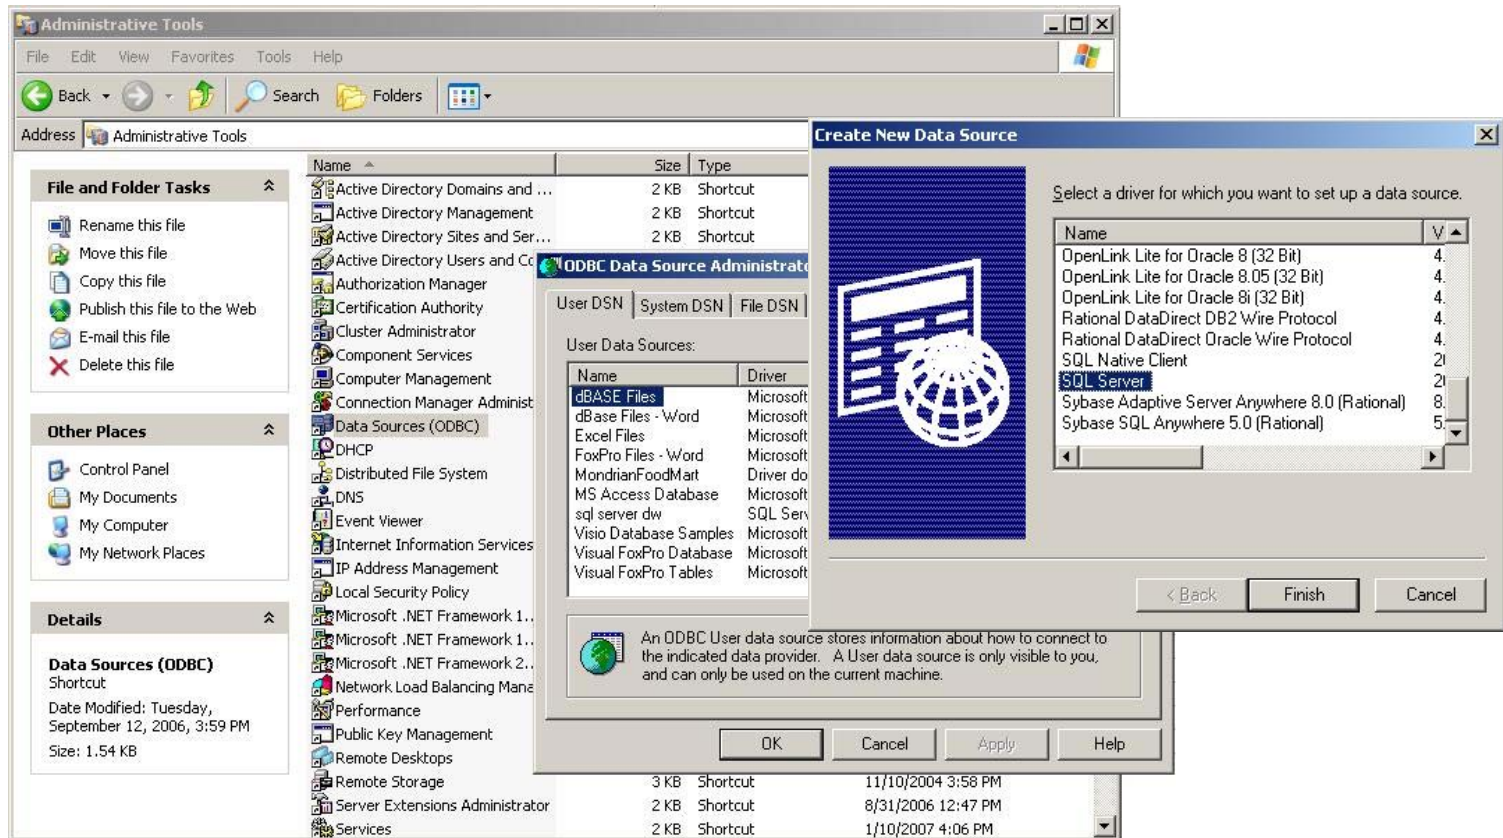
Administrative Tools

File Edit View Favorites Tools Help

Back Search Folders

Address Administrative Tools

File and Folder Tasks

Rename this file
Move this file
Copy this file
Publish this file to the Web
E-mail this file
Delete this file

Other Places

Control Panel
My Documents
My Computer
My Network Places

Details

Data Sources (ODBC)
Shortcut
Date Modified: Tuesday, September 12, 2006, 3:59 PM
Size: 1.54 KB

| Name | Size | Type | |
|---|---|---|---|
| Active Directory Domains and ... | 2 KB | Shortcut | |
| Active Directory Management | 2 KB | Shortcut | |
| Active Directory Sites and Ser... | 2 KB | Shortcut | |
| Active Directory Users and Co | | | |
| Authorization Manager | | | |
| Certification Authority | | | |
| Cluster Administrator | | | |
| Component Services | | | |
| Computer Management | | | |
| Connection Manager Administ | | | |
| Data Sources (ODBC) | | | |
| DHCP | | | |
| Distributed File System | | | |
| DNS | | | |
| Event Viewer | | | |
| Internet Information Services | | | |
| IP Address Management | | | |
| Local Security Policy | | | |
| Microsoft .NET Framework 1.. | | | |
| Microsoft .NET Framework 1.. | | | |
| Microsoft .NET Framework 2.. | | | |
| Network Load Balancing Mana | | | |
| Performance | | | |
| Public Key Management | | | |
| Remote Desktops | | | |
| Remote Storage | 3 KB | Shortcut | 11/10/2004 3:58 PM |
| Server Extensions Administrator | 2 KB | Shortcut | 8/31/2006 12:47 PM |
| Services | 2 KB | Shortcut | 1/10/2007 4:06 PM |

ODBC Data Source Administrat

User DSN System DSN File DSN

User Data Sources:

| Name | Driver |
|---|---|
| dBASE Files | Microsoft |
| dBase Files - Word | Microsoft |
| Excel Files | Microsoft |
| FoxPro Files - Word | Microsoft |
| MondrianFoodMart | Driver do |
| MS Access Database | Microsoft |
| sql server dw | SQL Serv |
| Visio Database Samples | Microsoft |
| Visual FoxPro Database | Microsoft |
| Visual FoxPro Tables | Microsoft |

An ODBC User data source stores information about how to connect to the indicated data provider. A User data source is only visible to you, and can only be used on the current machine.

OK Cancel Apply Help

Create New Data Source

Select a driver for which you want to set up a data source.

| Name | V |
|---|---|
| OpenLink Lite for Oracle 8 (32 Bit) | 4. |
| OpenLink Lite for Oracle 8.05 (32 Bit) | 4. |
| OpenLink Lite for Oracle 8i (32 Bit) | 4. |
| Rational DataDirect DB2 Wire Protocol | 4. |
| Rational DataDirect Oracle Wire Protocol | 4. |
| SQL Native Client | 2( |
| SQL Server | 2( |
| Sybase Adaptive Server Anywhere 8.0 (Rational) | 8. |
| Sybase SQL Anywhere 5.0 (Rational) | 5. |

< Back Finish Cancel